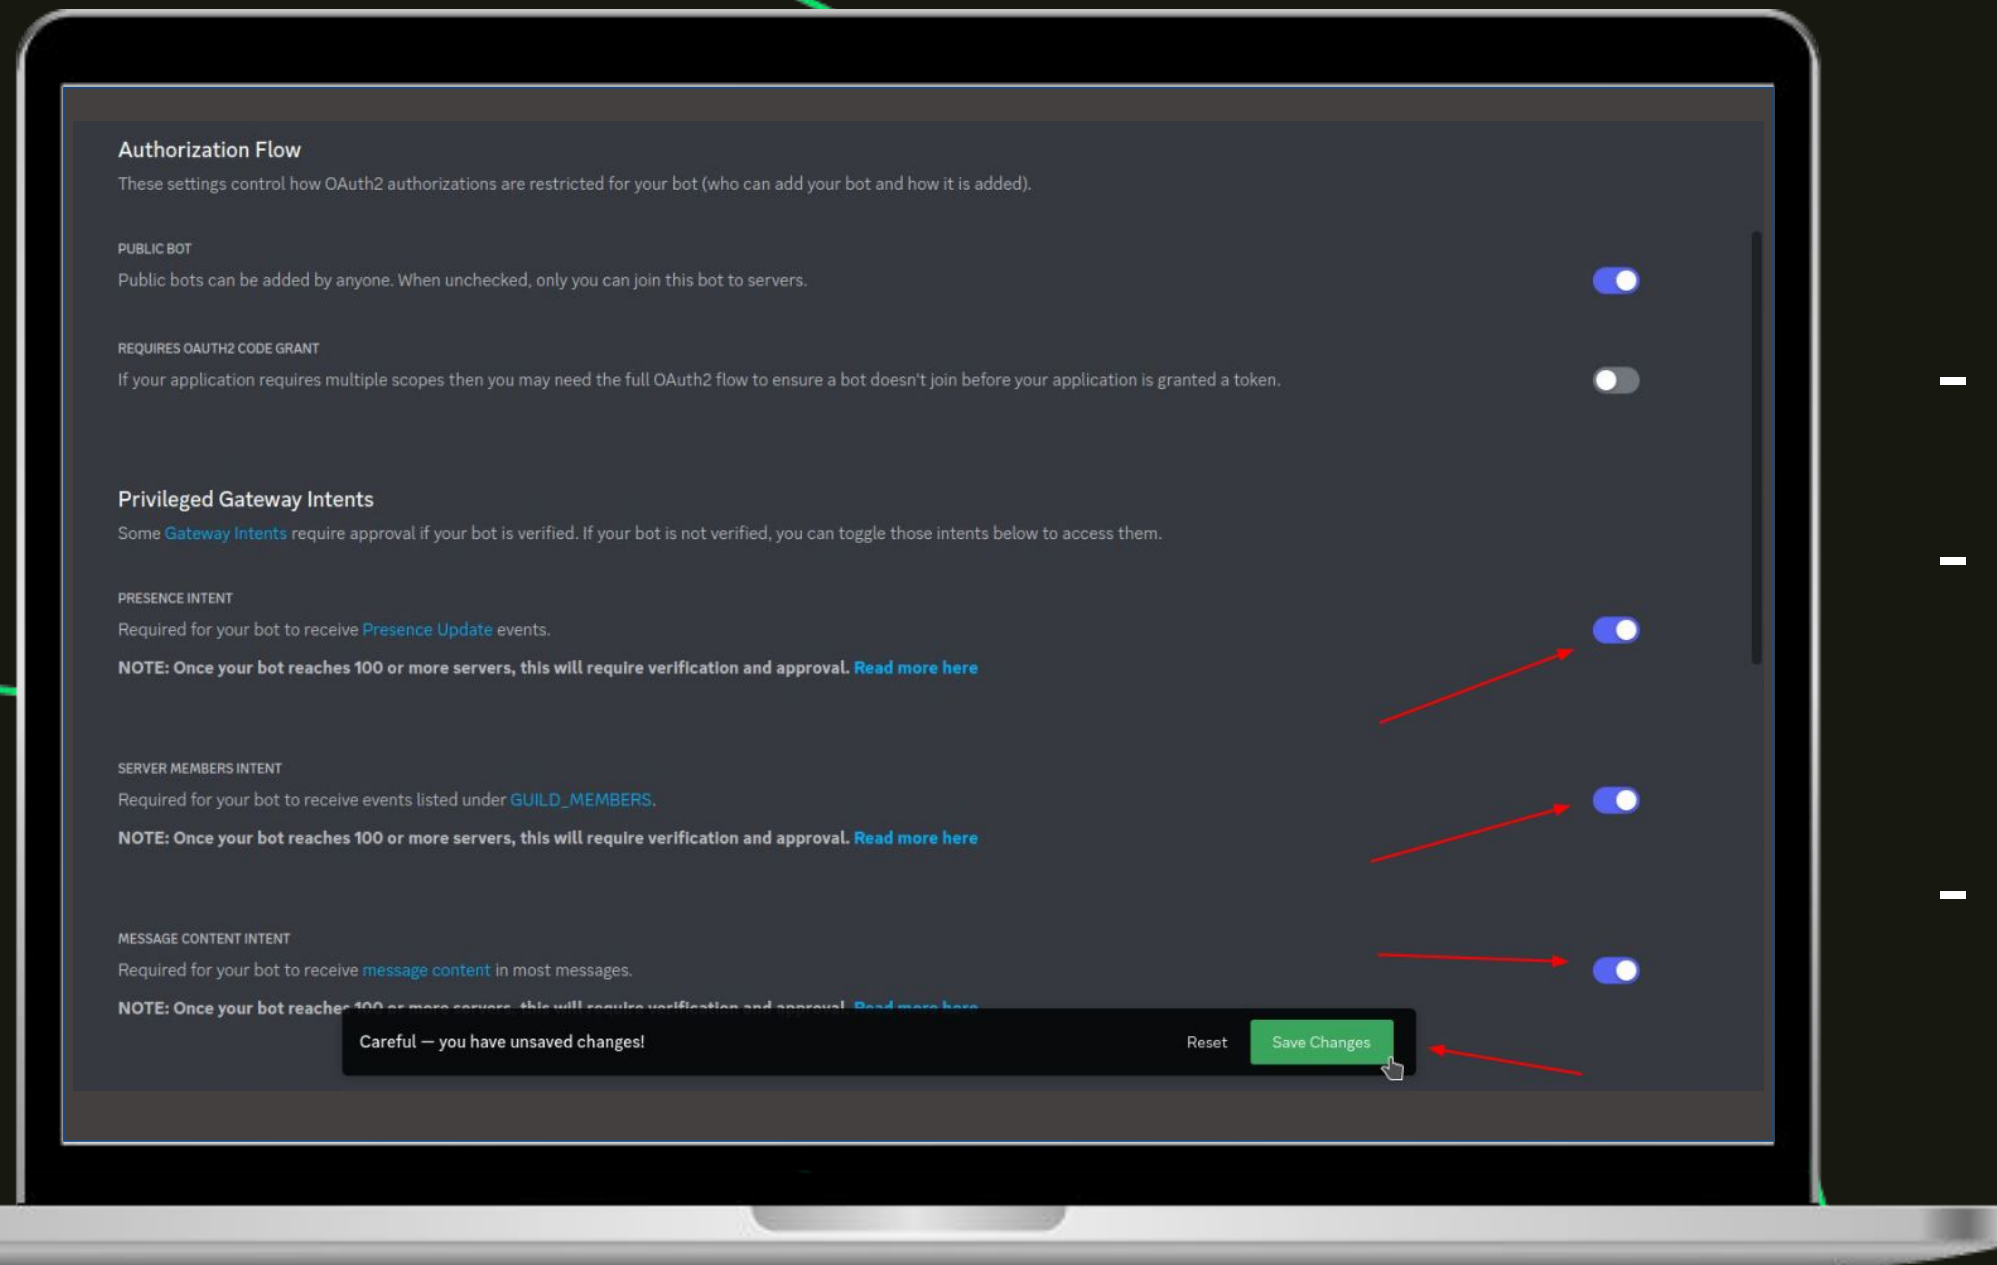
Authorization Flow

These settings control how OAuth2 authorizations are restricted for your bot (who can add your bot and how it is added).

PUBLIC BOT

Public bots can be added by anyone. When unchecked, only you can join this bot to servers.

REQUIRES OAUTH2 CODE GRANT

If your application requires multiple scopes then you may need the full OAuth2 flow to ensure a bot doesn't join before your application is granted a token.

Privileged Gateway Intents

Some Gateway Intents require approval if your bot is verified. If your bot is not verified, you can toggle those intents below to access them.

PRESENCE INTENT

Required for your bot to receive Presence Update events.

NOTE: Once your bot reaches 100 or more servers, this will require verification and approval. Read more here

SERVER MEMBERS INTENT

Required for your bot to receive events listed under GUILD_MEMBERS.

NOTE: Once your bot reaches 100 or more servers, this will require verification and approval. Read more here

MESSAGE CONTENT INTENT

Required for your bot to receive message content in most messages.

NOTE: Once your bot reache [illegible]

Careful — you have unsaved changes!

Reset

Save Changes